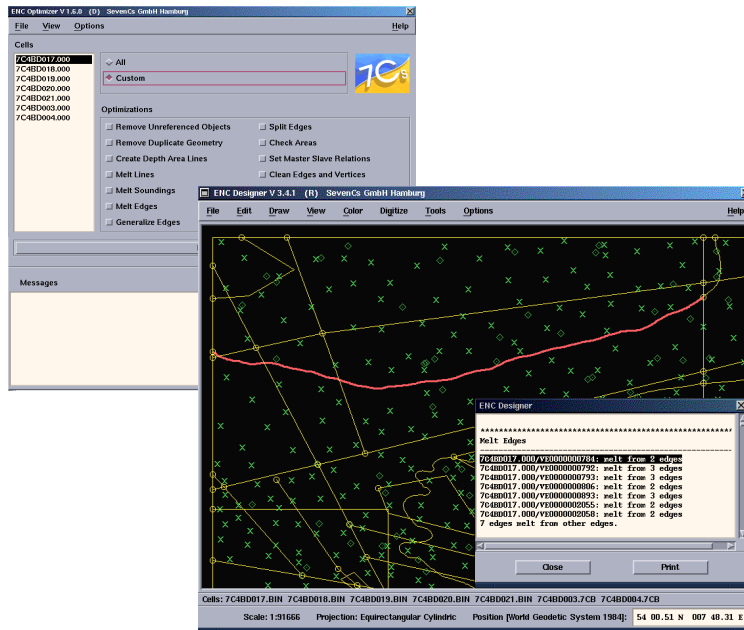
ENC Optimizer V 1.6.0 (D) SevenCs GmbH Hamburg

File View Options Help

Cells

7C4BD017.000
7C4BD018.000
7C4BD019.000
7C4BD020.000
7C4BD021.000
7C4BD003.000
7C4BD004.000

All
Custom

7Cs

Optimizations

Remove Unreferenced Objects
Remove Duplicate Geometry
Create Depth Area Lines
Melt Lines
Melt Soundings
Melt Edges
Generalize Edges

Split Edges
Check Areas
Set Master Slave Relations
Clean Edges and Vertices

Messages

ENC Designer V 3.4.1 (R) SevenCs GmbH Hamburg

File Edit Draw View Color Digitize Tools Options Help

ENC Designer

********************************************************
Melt Edges
7C4BD017.000/VE0000000784: melt from 2 edges
7C4BD017.000/VE0000000792: melt from 3 edges
7C4BD017.000/VE0000000793: melt from 3 edges
7C4BD017.000/VE0000000806: melt from 2 edges
7C4BD017.000/VE0000000893: melt from 3 edges
7C4BD017.000/VE0000002055: melt from 2 edges
7C4BD017.000/VE0000002058: melt from 2 edges
7 edges melt from other edges.

Close Print

Cells: 7C4BD017.BIN 7C4BD018.BIN 7C4BD019.BIN 7C4BD020.BIN 7C4BD021.BIN 7C4BD003.7CB 7C4BD004.7CB

Scale: 1:91666 Projection: Equirectangular Cylindric Position [World Geodetic System 1984]: 54 00.51 N 007 48.31 E